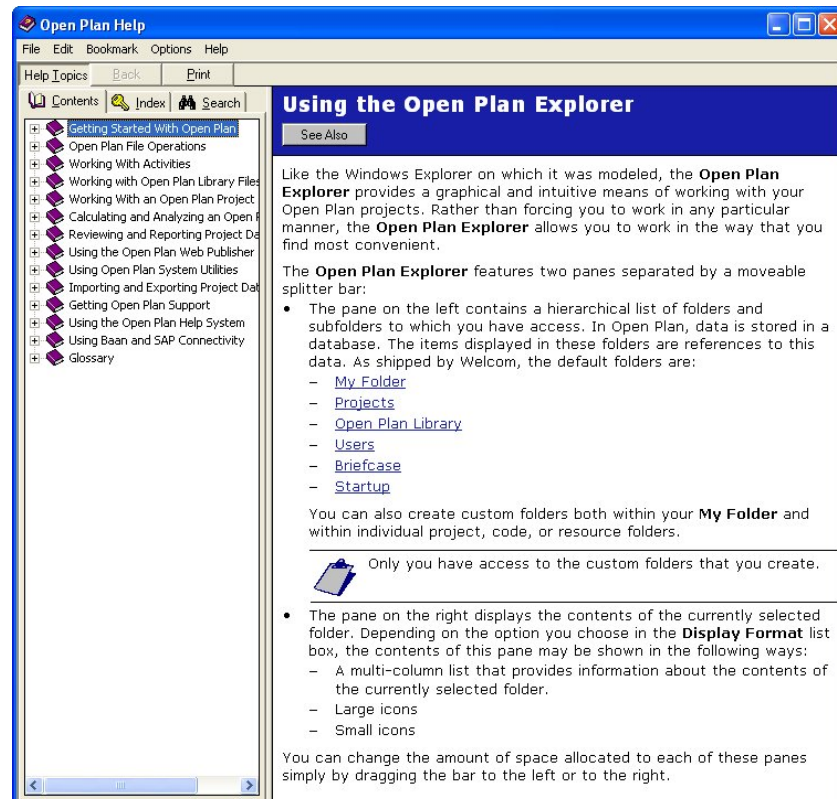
Open Plan Help

File Edit Bookmark Options Help

Help Topics Back Print

Contents Index Search

Getting Started With Open Plan
Open Plan File Operations
Working With Activities
Working with Open Plan Library Files
Working With an Open Plan Project
Calculating and Analyzing an Open P
Reviewing and Reporting Project Da
Using the Open Plan Web Publisher
Using Open Plan System Utilities
Importing and Exporting Project Dat
Getting Open Plan Support
Using the Open Plan Help System
Using Baan and SAP Connectivity
Glossary

Using the Open Plan Explorer

See Also

Like the Windows Explorer on which it was modeled, the **Open Plan Explorer** provides a graphical and intuitive means of working with your Open Plan projects. Rather than forcing you to work in any particular manner, the **Open Plan Explorer** allows you to work in the way that you find most convenient.

The **Open Plan Explorer** features two panes separated by a moveable splitter bar:

• The pane on the left contains a hierarchical list of folders and subfolders to which you have access. In Open Plan, data is stored in a database. The items displayed in these folders are references to this data. As shipped by Welcom, the default folders are:
– My Folder
– Projects
– Open Plan Library
– Users
– Briefcase
– Startup

You can also create custom folders both within your **My Folder** and within individual project, code, or resource folders.

Only you have access to the custom folders that you create.

• The pane on the right displays the contents of the currently selected folder. Depending on the option you choose in the **Display Format** list box, the contents of this pane may be shown in the following ways:
– A multi-column list that provides information about the contents of the currently selected folder.
– Large icons
– Small icons

You can change the amount of space allocated to each of these panes simply by dragging the bar to the left or to the right.